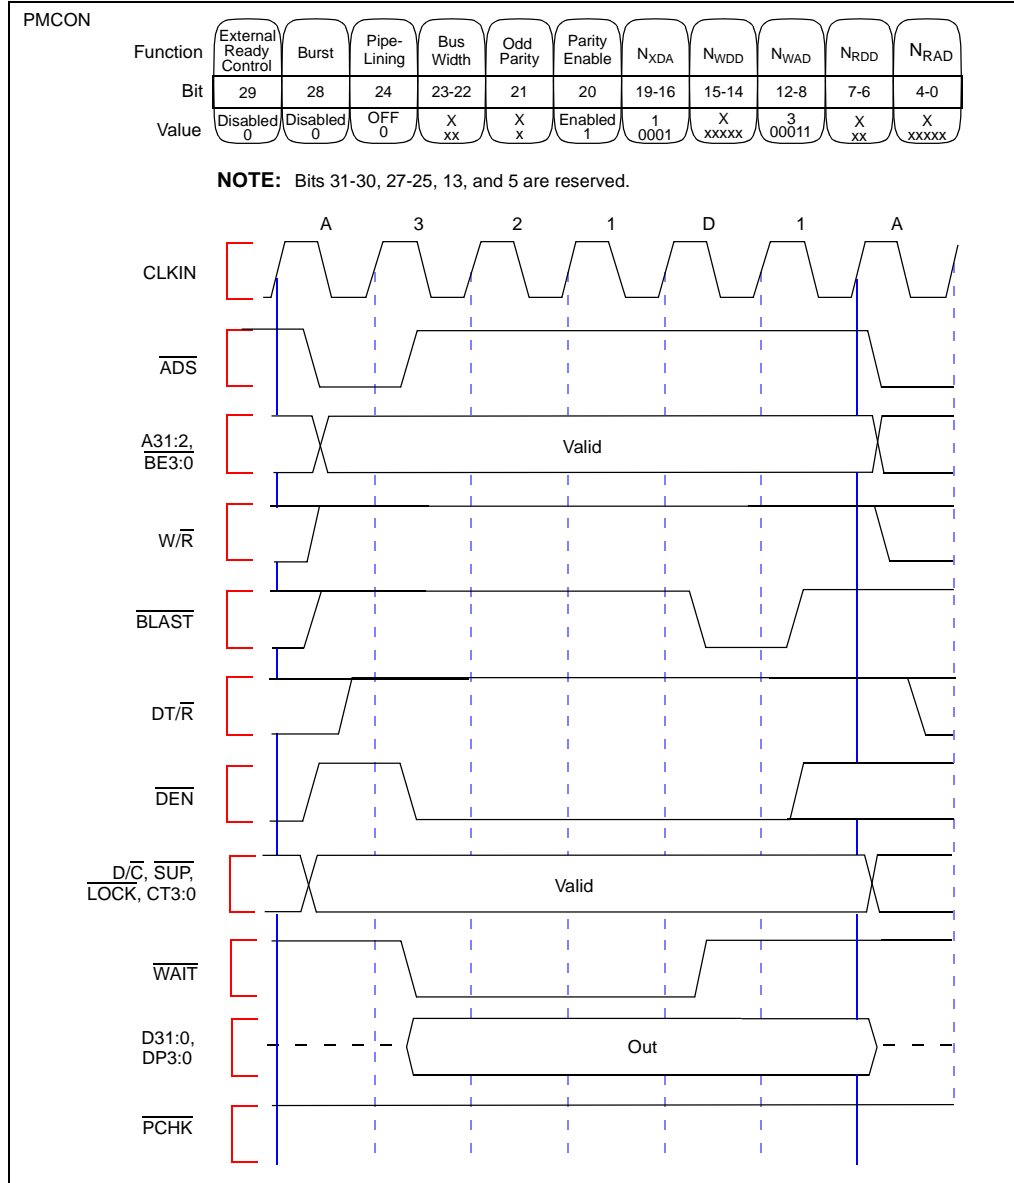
PMCON

| Function | External Ready Control | Burst | Pipe-Lining | Bus Width | Odd Parity | Parity Enable | $N_{XDA}$ | $N_{WDD}$ | $N_{WAD}$ | $N_{RDD}$ | $N_{RAD}$ |
|---|---|---|---|---|---|---|---|---|---|---|---|
| Bit | 29 | 28 | 24 | 23-22 | 21 | 20 | 19-16 | 15-14 | 12-8 | 7-6 | 4-0 |
| Value | Disabled 0 | Disabled 0 | OFF 0 | X xx | X x | Enabled 1 | 1 0001 | X xxxxx | 3 00011 | X xx | X xxxxx |

NOTE: Bits 31-30, 27-25, 13, and 5 are reserved.

A 3 2 1 D 1 A

CLKIN

$\overline{ADS}$

A31:2, $\overline{BE3:0}$

Valid

W/$\overline{R}$

$\overline{BLAST}$

DT/$\overline{R}$

$\overline{DEN}$

D/$\overline{C}$, $\overline{SUP}$, $\overline{LOCK}$, CT3:0

Valid

$\overline{WAIT}$

D31:0, DP3:0

Out

$\overline{PCHK}$